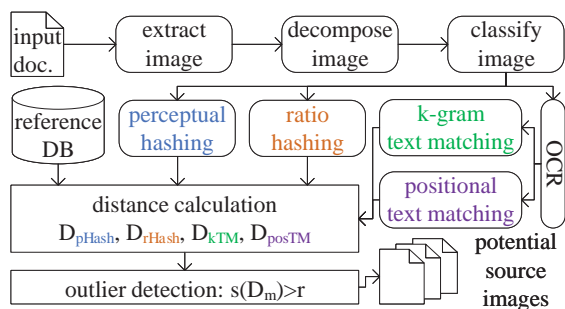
input doc.

extract image

decompose image

classify image

reference DB

perceptual hashing

ratio hashing

k-gram text matching

OCR

positional text matching

distance calculation

$D_{pHash}$, $D_{rHash}$, $D_{kTM}$, $D_{posTM}$

outlier detection: $s(D_m)>r$

potential source images